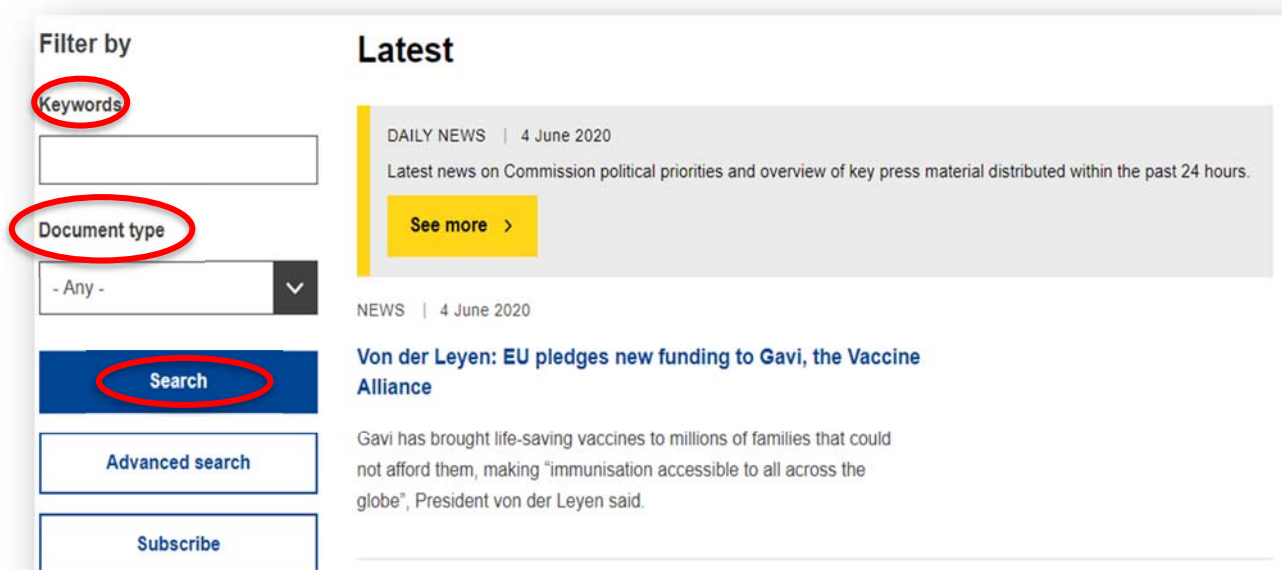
Filter by

Keywords

Document type

- Any -

Search

Advanced search

Subscribe

Latest

DAILY NEWS | 4 June 2020

Latest news on Commission political priorities and overview of key press material distributed within the past 24 hours.

See more >

NEWS | 4 June 2020

Von der Leyen: EU pledges new funding to Gavi, the Vaccine Alliance

Gavi has brought life-saving vaccines to millions of families that could not afford them, making "immunisation accessible to all across the globe", President von der Leyen said.